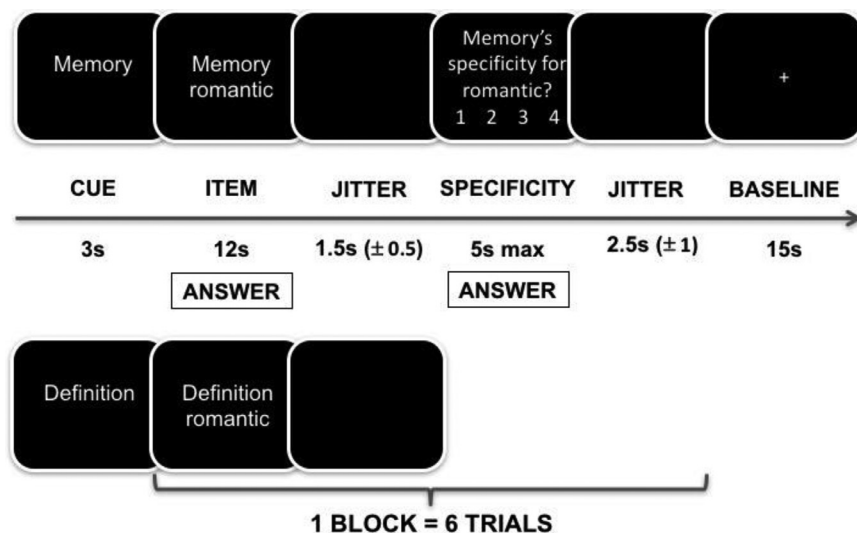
Memory

Memory romantic

Memory's specificity for romantic?
1 2 3 4

+

CUE | ITEM | JITTER | SPECIFICITY | JITTER | BASELINE

3s | 12s | 1.5s ($\pm$0.5) | 5s max | 2.5s ($\pm$1) | 15s

ANSWER

ANSWER

Definition

Definition romantic

1 BLOCK = 6 TRIALS